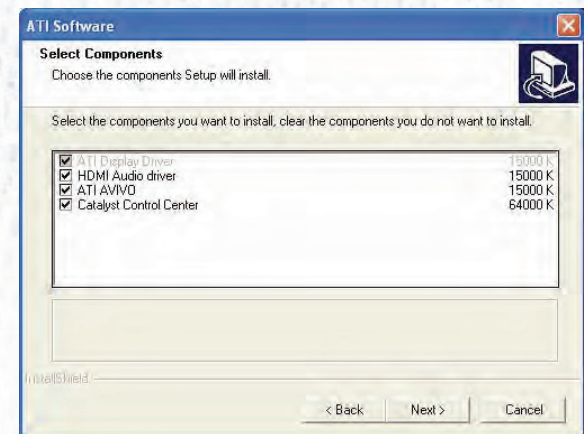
ATI Software

Select Components
Choose the components Setup will install.

Select the components you want to install, clear the components you do not want to install.

| | |
|---|---|
| ☑ ATI Display Driver | 15000 K |
| ☑ HDMI Audio driver | 15000 K |
| ☑ ATI AVIVO | 15000 K |
| ☑ Catalyst Control Center | 64000 K |

InstallShield

< Back  Next >  Cancel